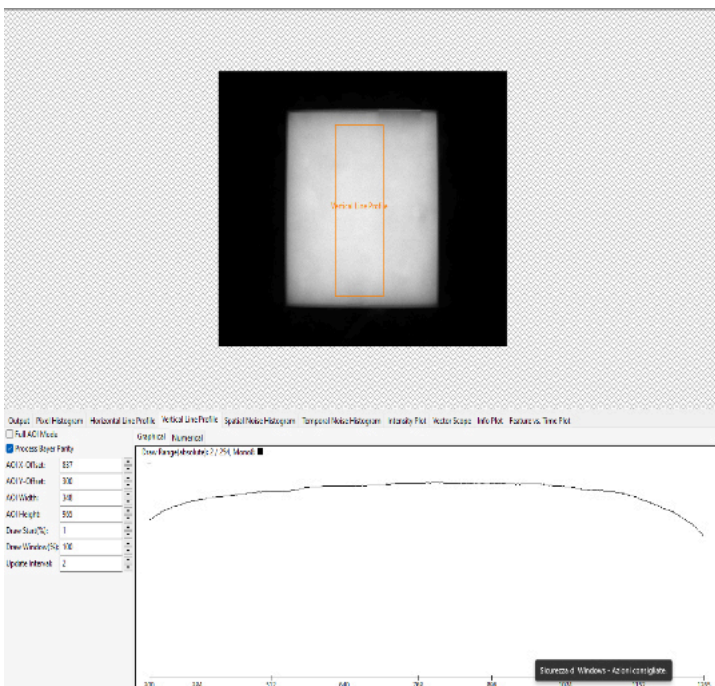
Vertical Line Profile

Output Pixel Histogram Horizontal Line Profile Vertical Line Profile Spatial Noise Histogram Temporal Noise Histogram Intensity Plot Vector Scope Info Plot Feature vs. Time Plot

Full AOI Mode
Process Bayer Parity

Graphical Numerical

Draw Range(absolute): 2 / 254, Mono8

| | |
|---|---|
| AOI X-Offset: | 837 |
| AOI Y-Offset: | 300 |
| AOI Width: | 348 |
| AOI Height: | 500 |
| Draw Start(%): | 1 |
| Draw Window(%): | 100 |
| Update Interval: | 2 |

Sicurezza di Windows - Azioni consigliate

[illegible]